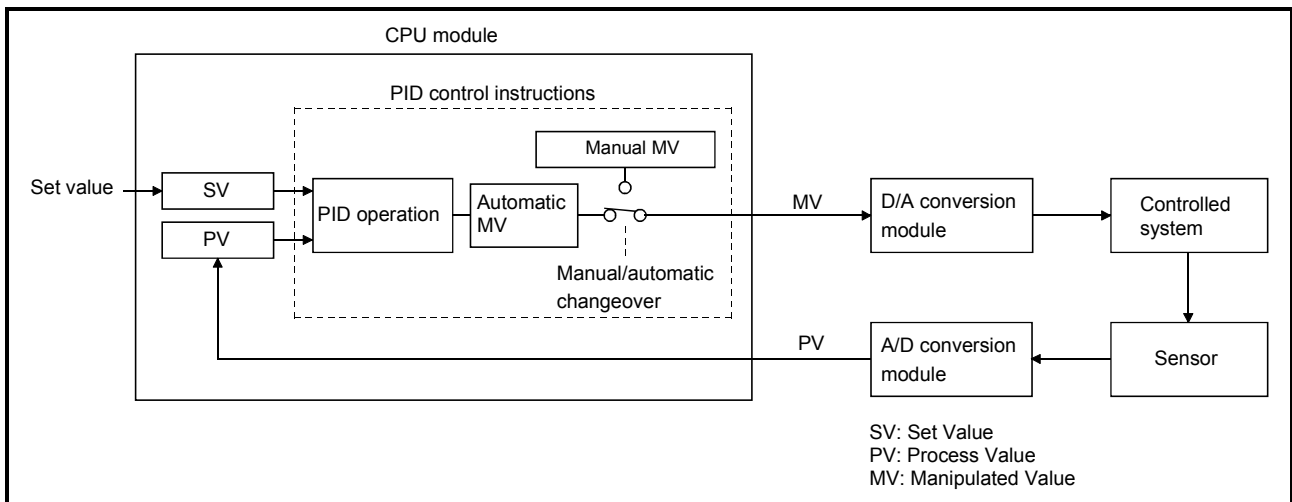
CPU module

PID control instructions

Manual MV

Set value

SV

PID operation

Automatic MV

PV

Manual/automatic changeover

MV

D/A conversion module

Controlled system

PV

A/D conversion module

Sensor

SV: Set Value
PV: Process Value
MV: Manipulated Value